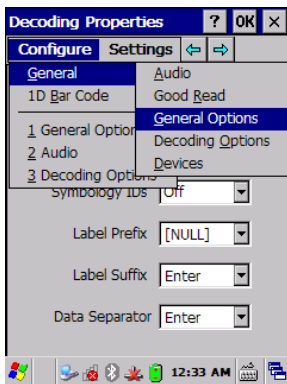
Decoding Properties ? OK ×

Configure Settings ⇦ ⇨

General
1D Bar Code
1 General Option
2 Audio
3 Decoding Option

Audio
Good Read
General Options
Decoding Options
Devices

Symbology IDs Off

Label Prefix [NULL]

Label Suffix Enter

Data Separator Enter

12:33 AM